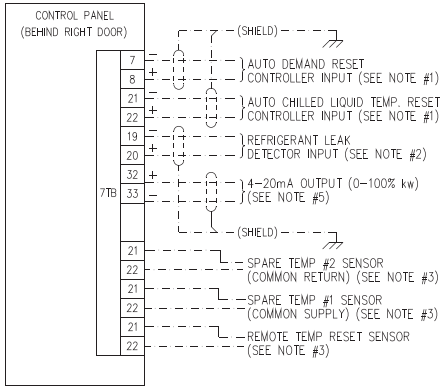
CONTROL PANEL
(BEHIND RIGHT DOOR)

7TB

7
8
21
22
19
20
32
33
21
22
21
22
21
22

+
+
+
+

(SHIELD)
AUTO DEMAND RESET CONTROLLER INPUT (SEE NOTE #1)
AUTO CHILLED LIQUID TEMP. RESET CONTROLLER INPUT (SEE NOTE #1)
REFRIGERANT LEAK DETECTOR INPUT (SEE NOTE #2)
4-20mA OUTPUT (0-100% kw) (SEE NOTE #5)
(SHIELD)
SPARE TEMP #2 SENSOR (COMMON RETURN) (SEE NOTE #3)
SPARE TEMP #1 SENSOR (COMMON SUPPLY) (SEE NOTE #3)
REMOTE TEMP RESET SENSOR (SEE NOTE #3)